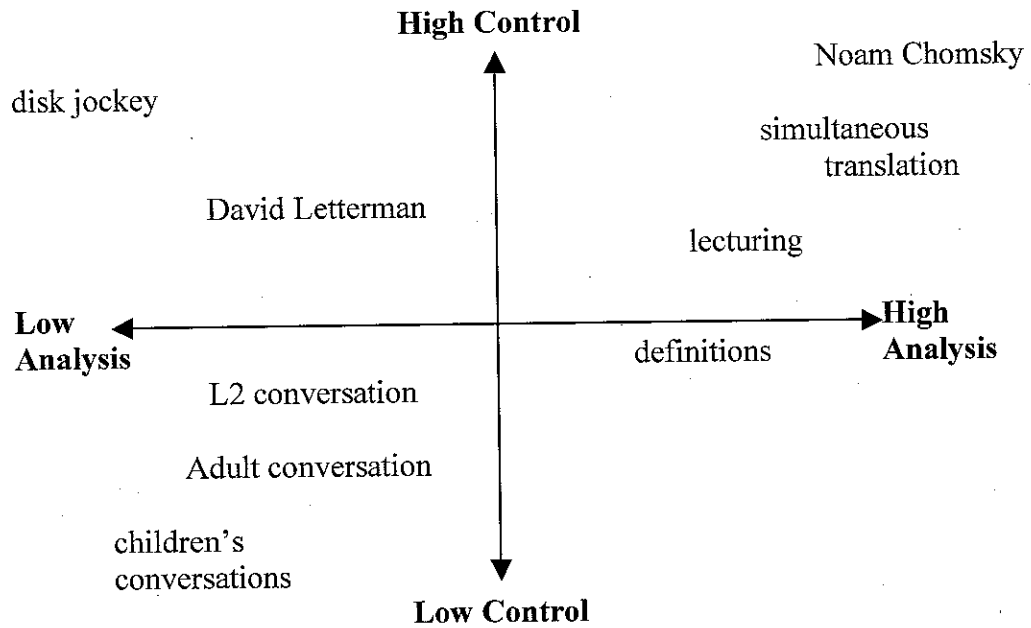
High Control

Noam Chomsky

disk jockey

simultaneous translation

David Letterman

lecturing

Low Analysis

High Analysis

definitions

L2 conversation

Adult conversation

children's conversations

Low Control